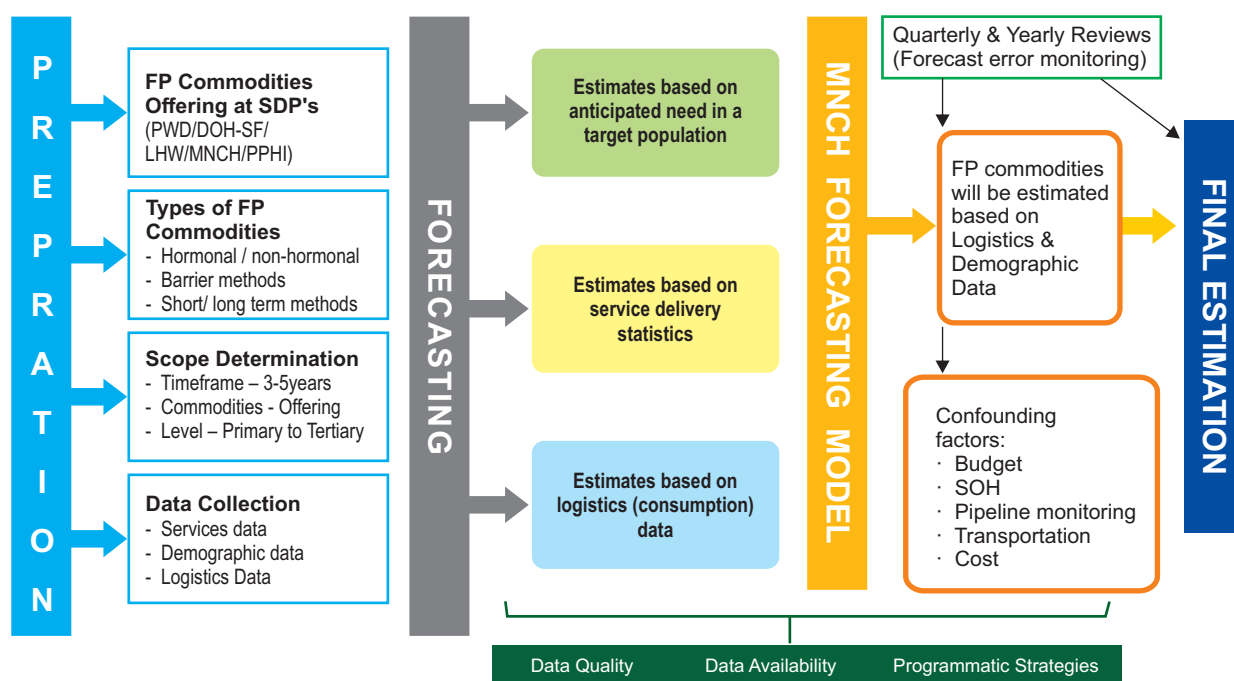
PREPARATION

FP Commodities Offering at SDP's
(PWD/DOH-SF/ LHW/MNCH/PPHI)

Types of FP Commodities
- Hormonal / non-hormonal
- Barrier methods
- Short/ long term methods

Scope Determination
- Timeframe – 3-5years
- Commodities - Offering
- Level – Primary to Tertiary

Data Collection
- Services data
- Demographic data
- Logistics Data

FORECASTING

Estimates based on anticipated need in a target population

Estimates based on service delivery statistics

Estimates based on logistics (consumption) data

MNCH FORECASTING MODEL

Quarterly & Yearly Reviews (Forecast error monitoring)

FP commodities will be estimated based on Logistics & Demographic Data

Confounding factors:
· Budget
· SOH
· Pipeline monitoring
· Transportation
· Cost

FINAL ESTIMATION

Data Quality Data Availability Programmatic Strategies